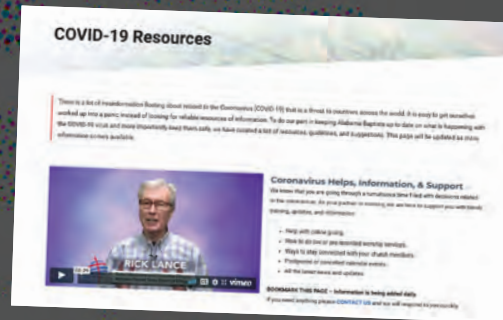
COVID-19 Resources

There is a lot of misinformation floating about related to the Coronavirus (COVID-19) that is a threat to countries across the world. It is easy to get ourselves worked up into a panic instead of looking for reliable sources of information. To do our part in keeping Alabama Baptists up to date on what is happening with the COVID-19 virus and more importantly keep them safe, we have curated a list of resources, guidelines, and suggestions. This page will be updated as more information is made available.

RICK LANCE

vimeo

Coronavirus Helps, Information, & Support

We know that you are going through a tumultuous time filled with decisions related to this coronavirus. As your partner in ministry, we are here to support you with timely training, updates, and information.

• Help with online giving
• How to do live or pre-recorded worship services
• Ways to stay connected with your church members
• Postponed or cancelled statewide events
• All the latest news and updates

BOOKMARK THIS PAGE – Information is being added daily.

If you need anything please CONTACT US and we will respond as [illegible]